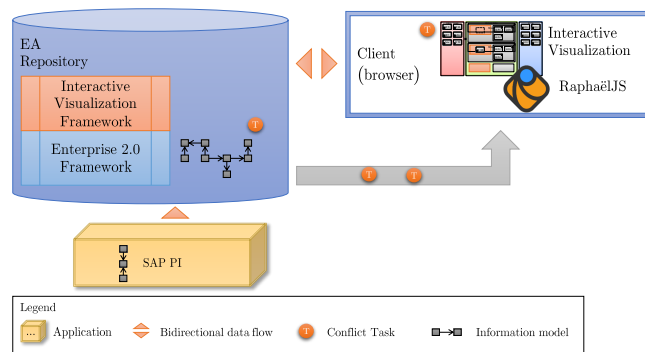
EA Repository

Interactive Visualization Framework

Enterprise 2.0 Framework

T

Client (browser)

T

Interactive Visualization

RaphaëlJS

T

T

SAP PI

Legend

... Application

Bidirectional data flow

T Conflict Task

Information model